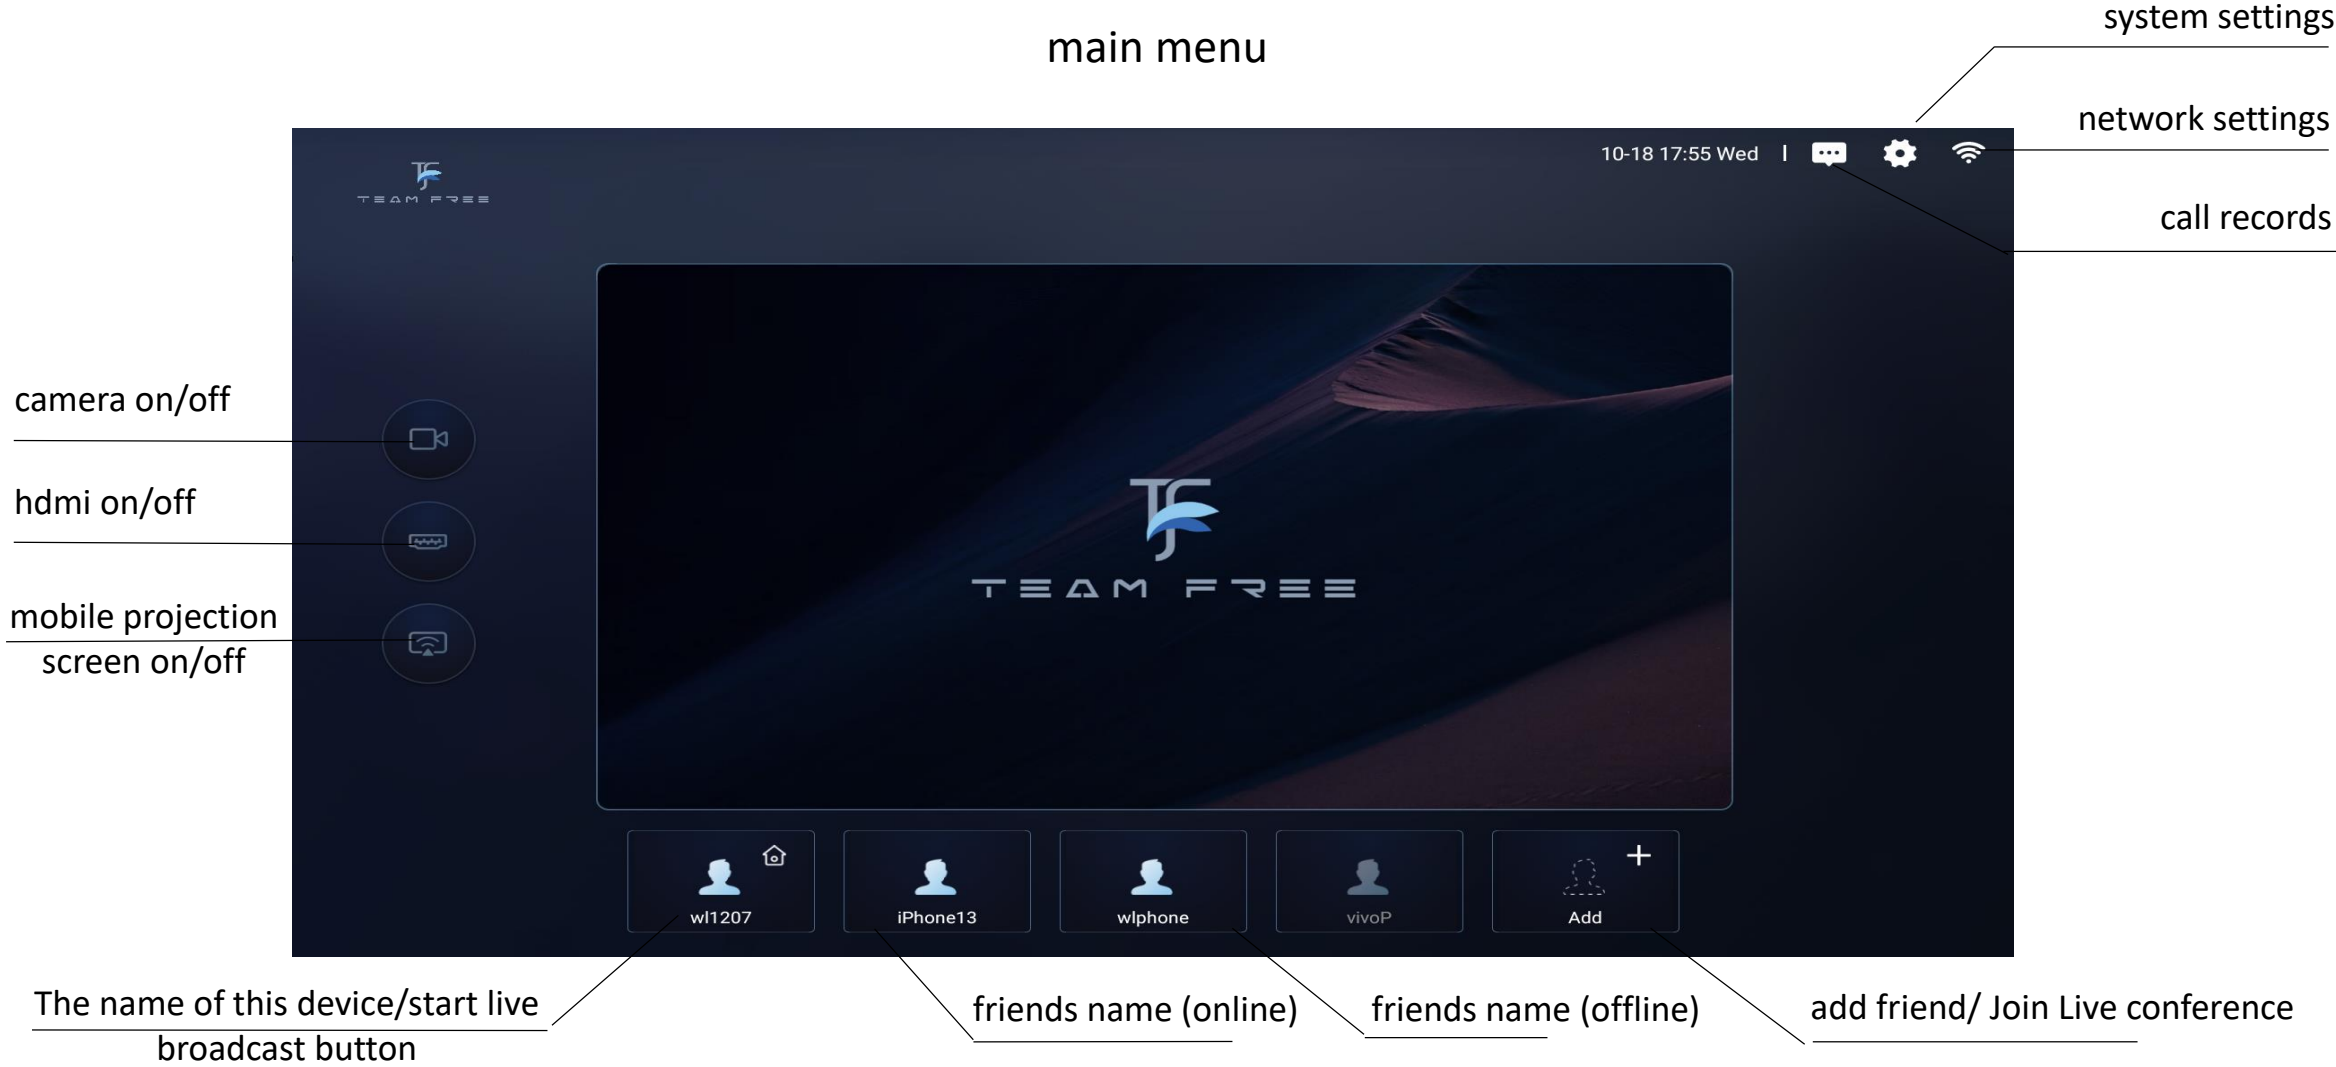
main menu

system settings

network settings

call records

TF TEAM FREE

10-18 17:55 Wed

camera on/off

hdmi on/off

mobile projection screen on/off

TF TEAM FREE

wl1207

iPhone13

wlphone

vivoP

Add

The name of this device/start live broadcast button

friends name (online)

friends name (offline)

add friend/ Join Live conference